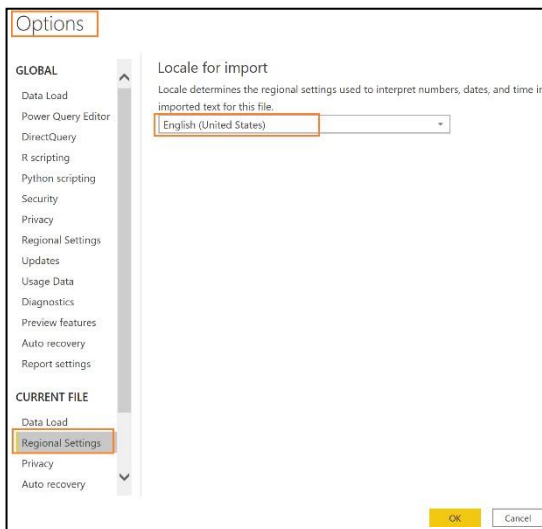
Options

GLOBAL

Data Load
Power Query Editor
DirectQuery
R scripting
Python scripting
Security
Privacy
Regional Settings
Updates
Usage Data
Diagnostics
Preview features
Auto recovery
Report settings

CURRENT FILE

Data Load
Regional Settings
Privacy
Auto recovery

Locale for import

Locale determines the regional settings used to interpret numbers, dates, and time i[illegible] imported text for this file.

English (United States)

OK
Cancel